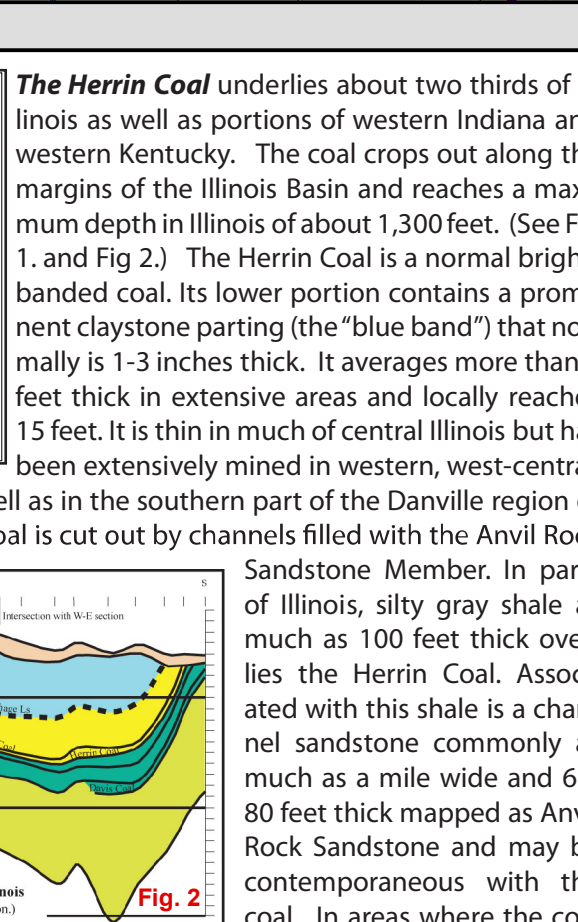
***The Herrin Coal*** underlies about two thirds of linois as well as portions of western Indiana an western Kentucky. The coal crops out along th margins of the Illinois Basin and reaches a max mum depth in Illinois of about 1,300 feet. (See F 1. and Fig 2.) The Herrin Coal is a normal brigh banded coal. Its lower portion contains a prom nent claystone parting (the "blue band") that no mally is 1-3 inches thick. It averages more than feet thick in extensive areas and locally reache 15 feet. It is thin in much of central Illinois but ha been extensively mined in western, west-centra ell as in the southern part of the Danville region oal is cut out by channels filled with the Anvil Roc

S

Intersection with W-E section

age Ls

Coal

Herrin Coal

Davis Coal

nois

on.)

Fig. 2

Sandstone Member. In par of Illinois, silty gray shale a much as 100 feet thick ove lies the Herrin Coal. Asso ated with this shale is a cha nel sandstone commonly a much as a mile wide and 6 80 feet thick mapped as Anv Rock Sandstone and may b contemporaneous with th coal. In areas where the co